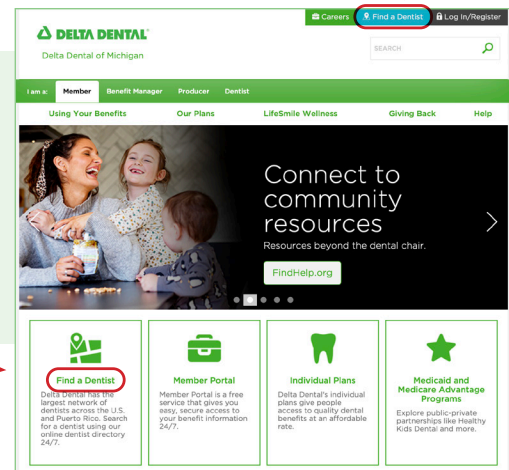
DELTA DENTAL®
Delta Dental of Michigan

Careers
Find a Dentist
Log In/Register

SEARCH

I am a: Member Benefit Manager Producer Dentist

Using Your Benefits Our Plans LifeSmile Wellness Giving Back Help

Connect to community resources
Resources beyond the dental chair.

FindHelp.org

Find a Dentist
Delta Dental has the largest network of dentists across the U.S. and Puerto Rico. Search for a dentist using our online dentist directory 24/7.

Member Portal
Member Portal is a free service that gives you easy, secure access to your benefit information 24/7.

Individual Plans
Delta Dental's individual plans give people access to quality dental benefits at an affordable rate.

Medicaid and Medicare Advantage Programs
Explore public-private partnerships like Healthy Kids Dental and more.